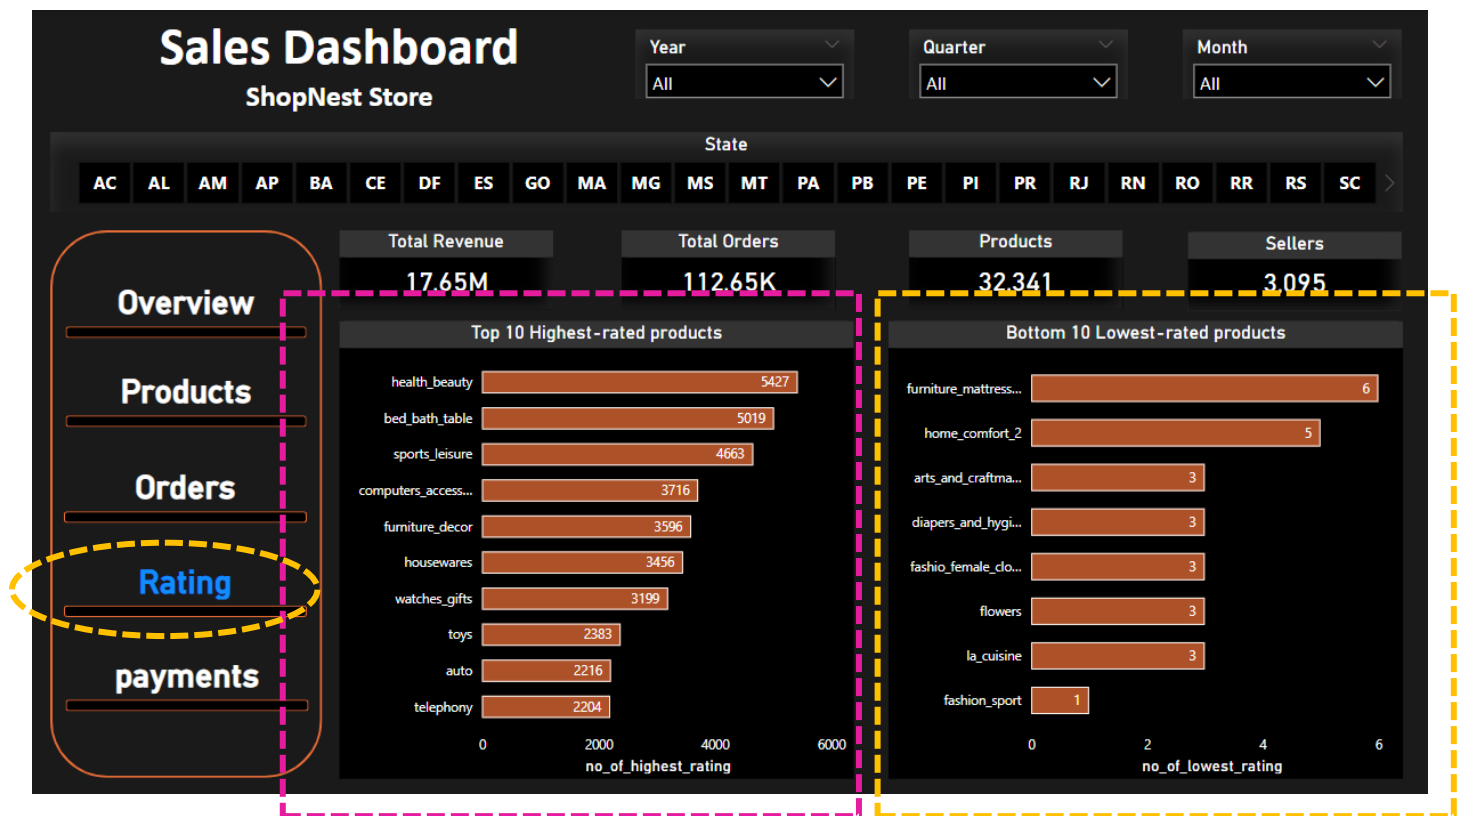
Sales Dashboard
ShopNest Store

Year
All

Quarter
All

Month
All

State
AC AL AM AP BA CE DF ES GO MA MG MS MT PA PB PE PI PR RJ RN RO RR RS SC

Overview
Products
Orders
Rating
payments

Total Revenue
17.65M

Total Orders
112.65K

Products
32,341

Sellers
3,095

Top 10 Highest-rated products

| Product | no_of_highest_rating |
|---|---|
| health_beauty | 5427 |
| bed_bath_table | 5019 |
| sports_leisure | 4663 |
| computers_access... | 3716 |
| furniture_decor | 3596 |
| housewares | 3456 |
| watches_gifts | 3199 |
| toys | 2383 |
| auto | 2216 |
| telephony | 2204 |

0 2000 4000 6000
no_of_highest_rating

Bottom 10 Lowest-rated products

| Product | no_of_lowest_rating |
|---|---|
| furniture_mattress... | 6 |
| home_comfort_2 | 5 |
| arts_and_craftma... | 3 |
| diapers_and_hygi... | 3 |
| fashio_female_clo... | 3 |
| flowers | 3 |
| la_cuisine | 3 |
| fashion_sport | 1 |

0 2 4 6
no_of_lowest_rating